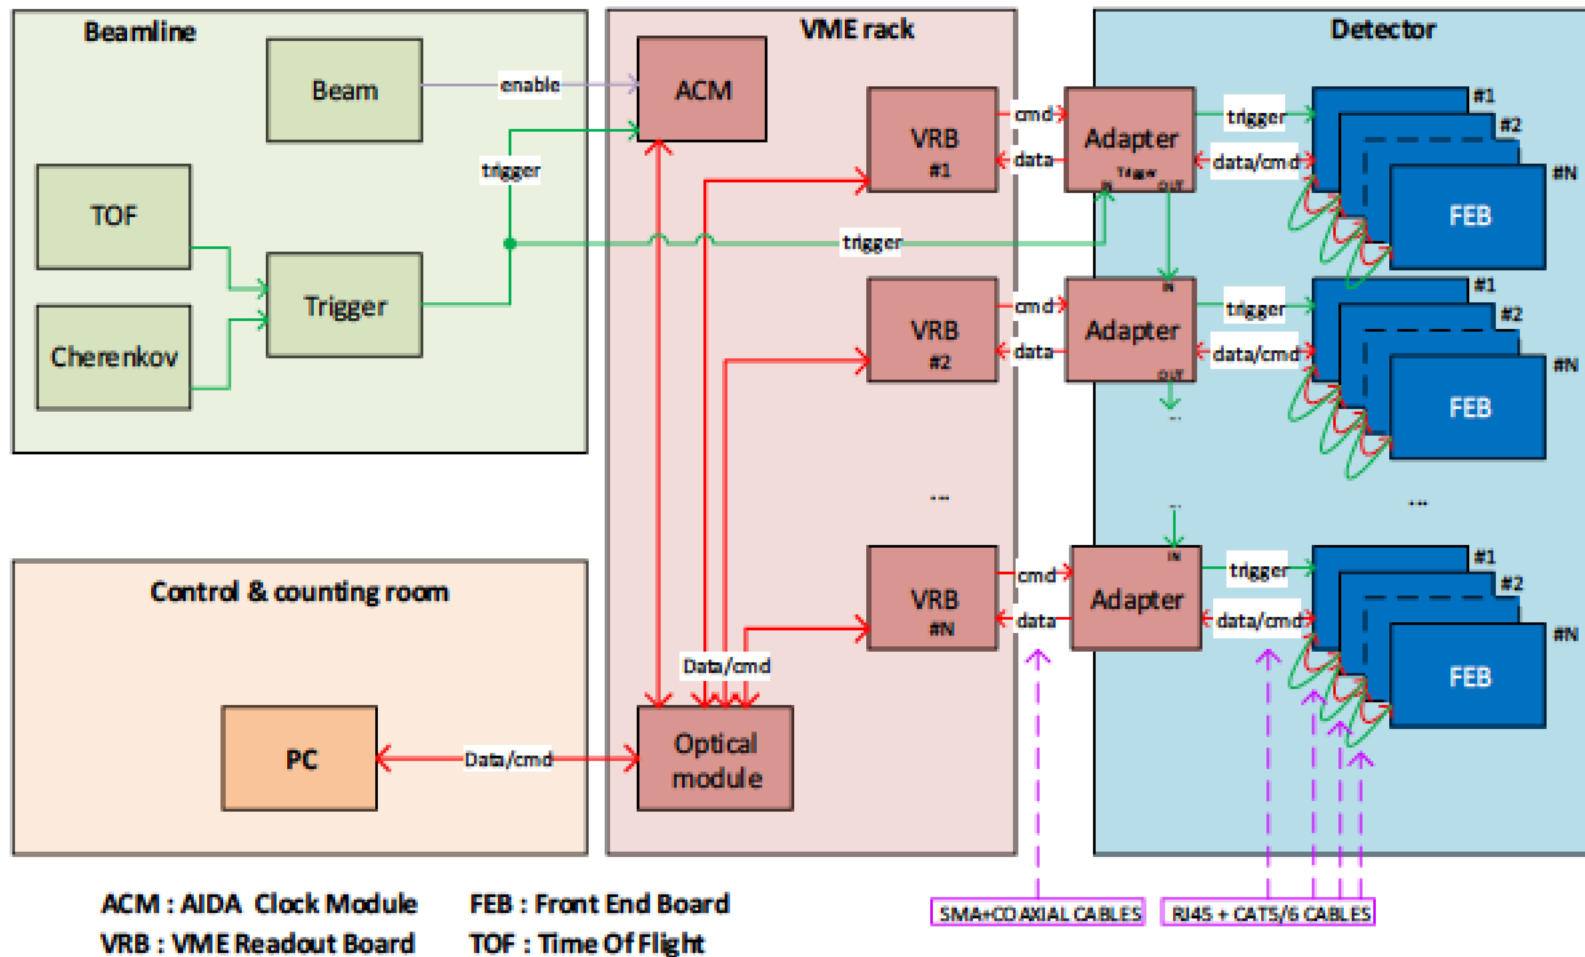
Beamline

Beam

enable

TOF

Cherenkov

Trigger

trigger

VME rack

ACM

VRB #1

VRB #2

...

VRB #N

Data/cmd

Optical module

Detector

cmd

data

Adapter

Trigger

IN

OUT

trigger

data/cmd

#1

#2

#N

FEB

trigger

cmd

data

Adapter

IN

OUT

trigger

data/cmd

#1

#2

#N

FEB

...

...

...

cmd

data

Adapter

IN

trigger

data/cmd

#1

#2

#N

FEB

Control & counting room

PC

Data/cmd

SMA+COAXIAL CABLES

RJ45 + CAT5/6 CABLES

ACM : AIDA Clock Module

VRB : VME Readout Board

FEB : Front End Board

TOF : Time Of Flight